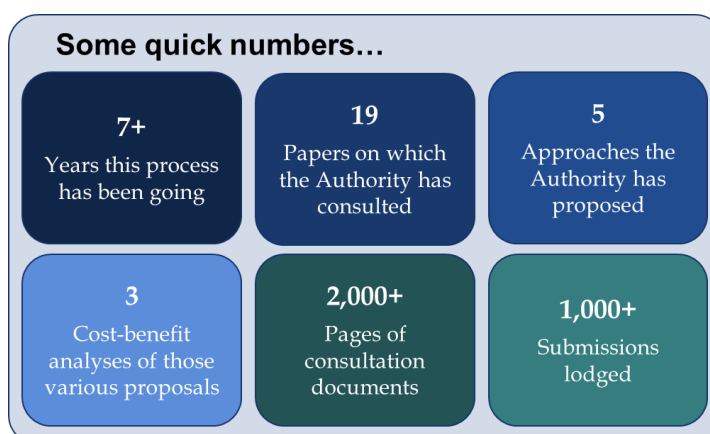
Some quick numbers…

7+
Years this process has been going

19
Papers on which the Authority has consulted

5
Approaches the Authority has proposed

3
Cost-benefit analyses of those various proposals

2,000+
Pages of consultation documents

1,000+
Submissions lodged